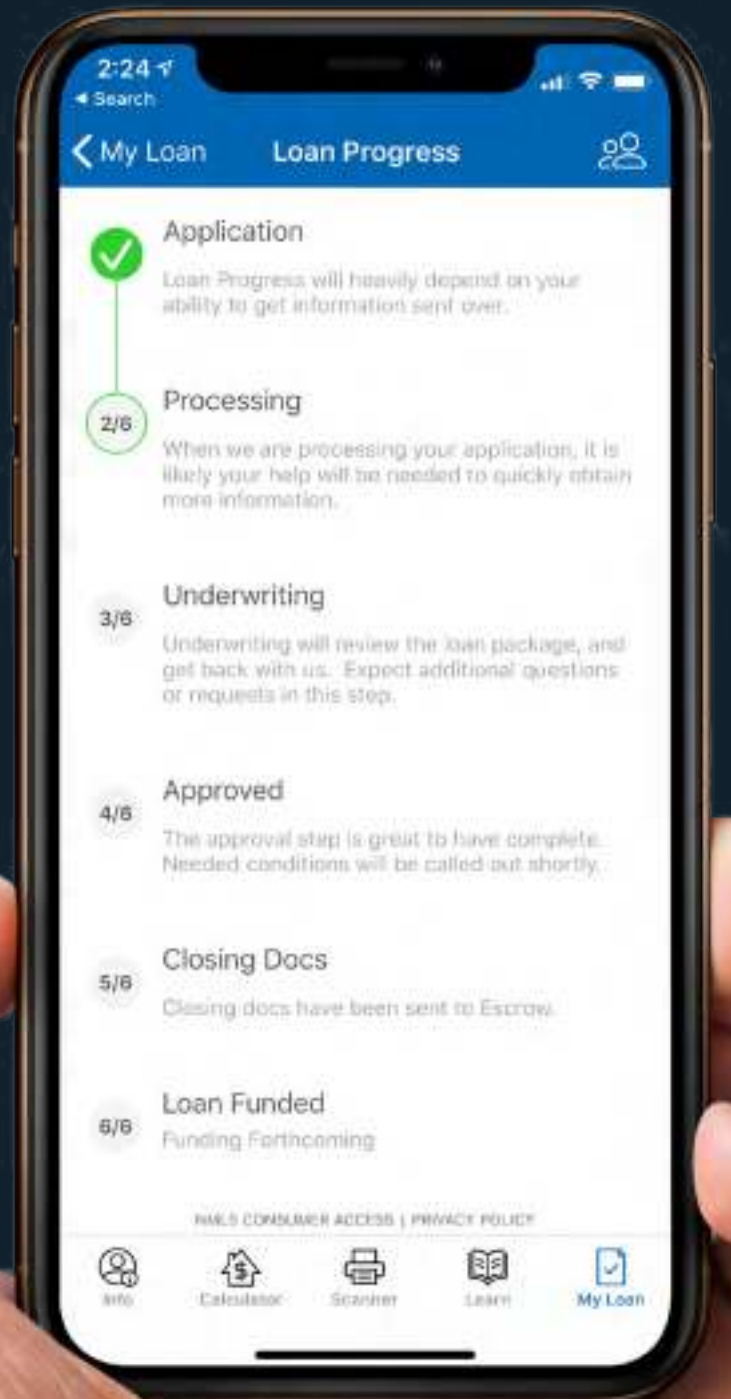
2:24
◂ Search

< My Loan Loan Progress

Application
Loan Progress will heavily depend on your ability to get information sent over.

2/6
Processing
When we are processing your application, it is likely your help will be needed to quickly obtain more information.

3/6
Underwriting
Underwriting will review the loan package, and get back with us. Expect additional questions or requests in this step.

4/6
Approved
The approval step is great to have complete. Needed conditions will be called out shortly.

5/6
Closing Docs
Closing docs have been sent to Escrow.

6/6
Loan Funded
Funding Forthcoming

NMLS CONSUMER ACCESS | PRIVACY POLICY

Info Calculator Scanner Learn My Loan